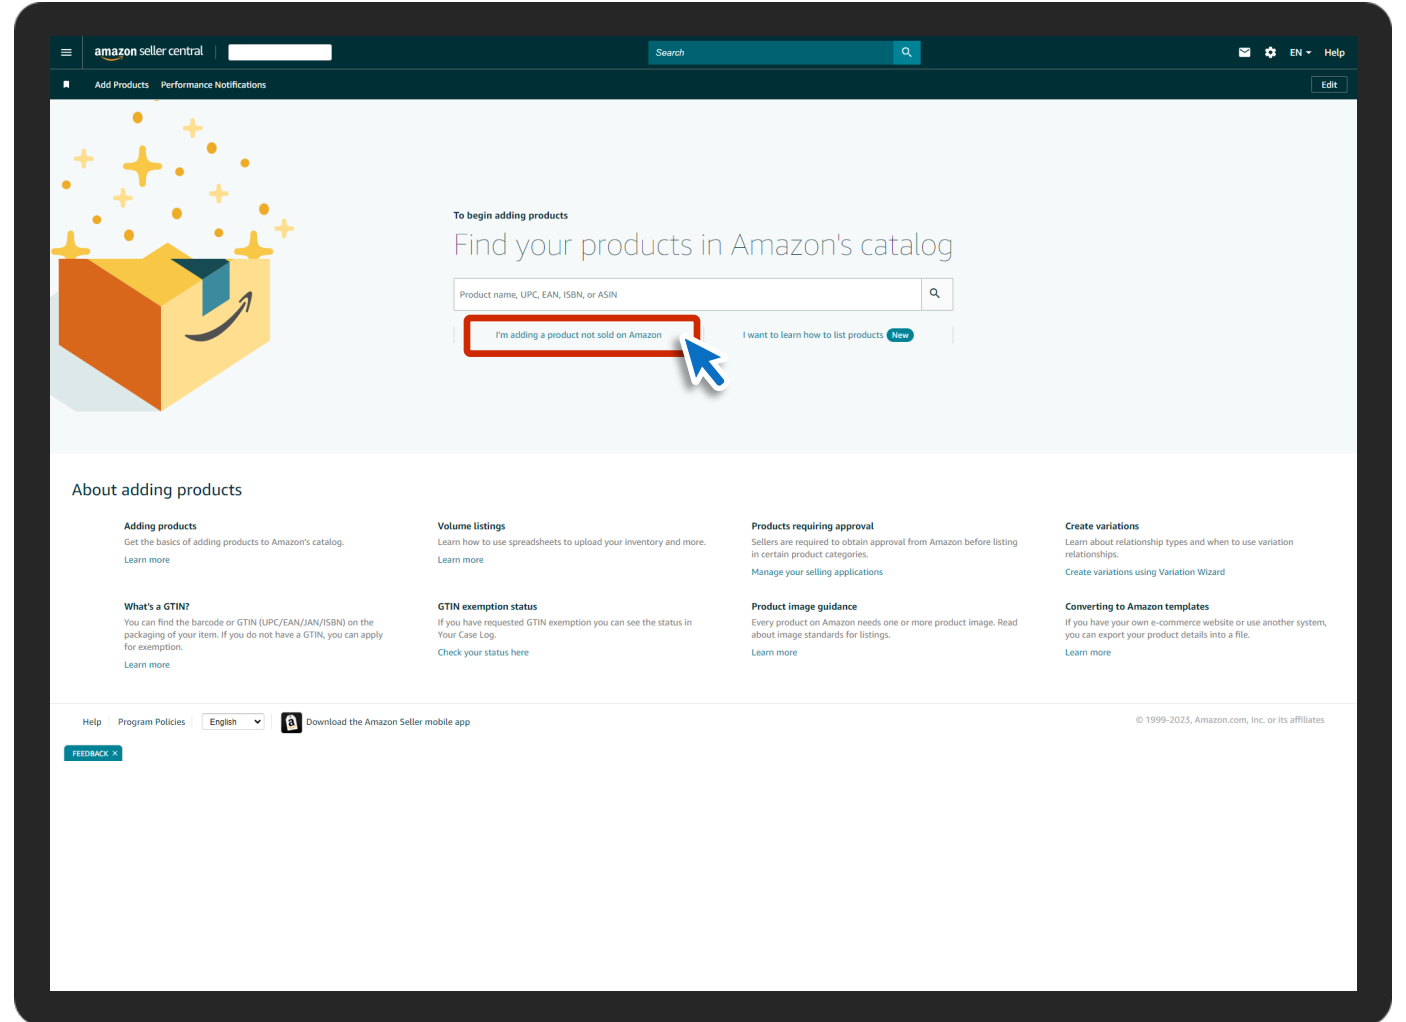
amazon seller central

Search

EN Help

Add Products Performance Notifications

Edit

To begin adding products

Find your products in Amazon's catalog

Product name, UPC, EAN, ISBN, or ASIN

I'm adding a product not sold on Amazon

I want to learn how to list products New

About adding products

Adding products
Get the basics of adding products to Amazon's catalog.
Learn more

Volume listings
Learn how to use spreadsheets to upload your inventory and more.
Learn more

Products requiring approval
Sellers are required to obtain approval from Amazon before listing in certain product categories.
Manage your selling applications

Create variations
Learn about relationship types and when to use variation relationships.
Create variations using Variation Wizard

What's a GTIN?
You can find the barcode or GTIN (UPC/EAN/JAN/ISBN) on the packaging of your item. If you do not have a GTIN, you can apply for exemption.
Learn more

GTIN exemption status
If you have requested GTIN exemption you can see the status in Your Case Log.
Check your status here

Product image guidance
Every product on Amazon needs one or more product image. Read about image standards for listings.
Learn more

Converting to Amazon templates
If you have your own e-commerce website or use another system, you can export your product details into a file.
Learn more

Help Program Policies English Download the Amazon Seller mobile app

© 1999-2023, Amazon.com, Inc. or its affiliates

FEEDBACK ×